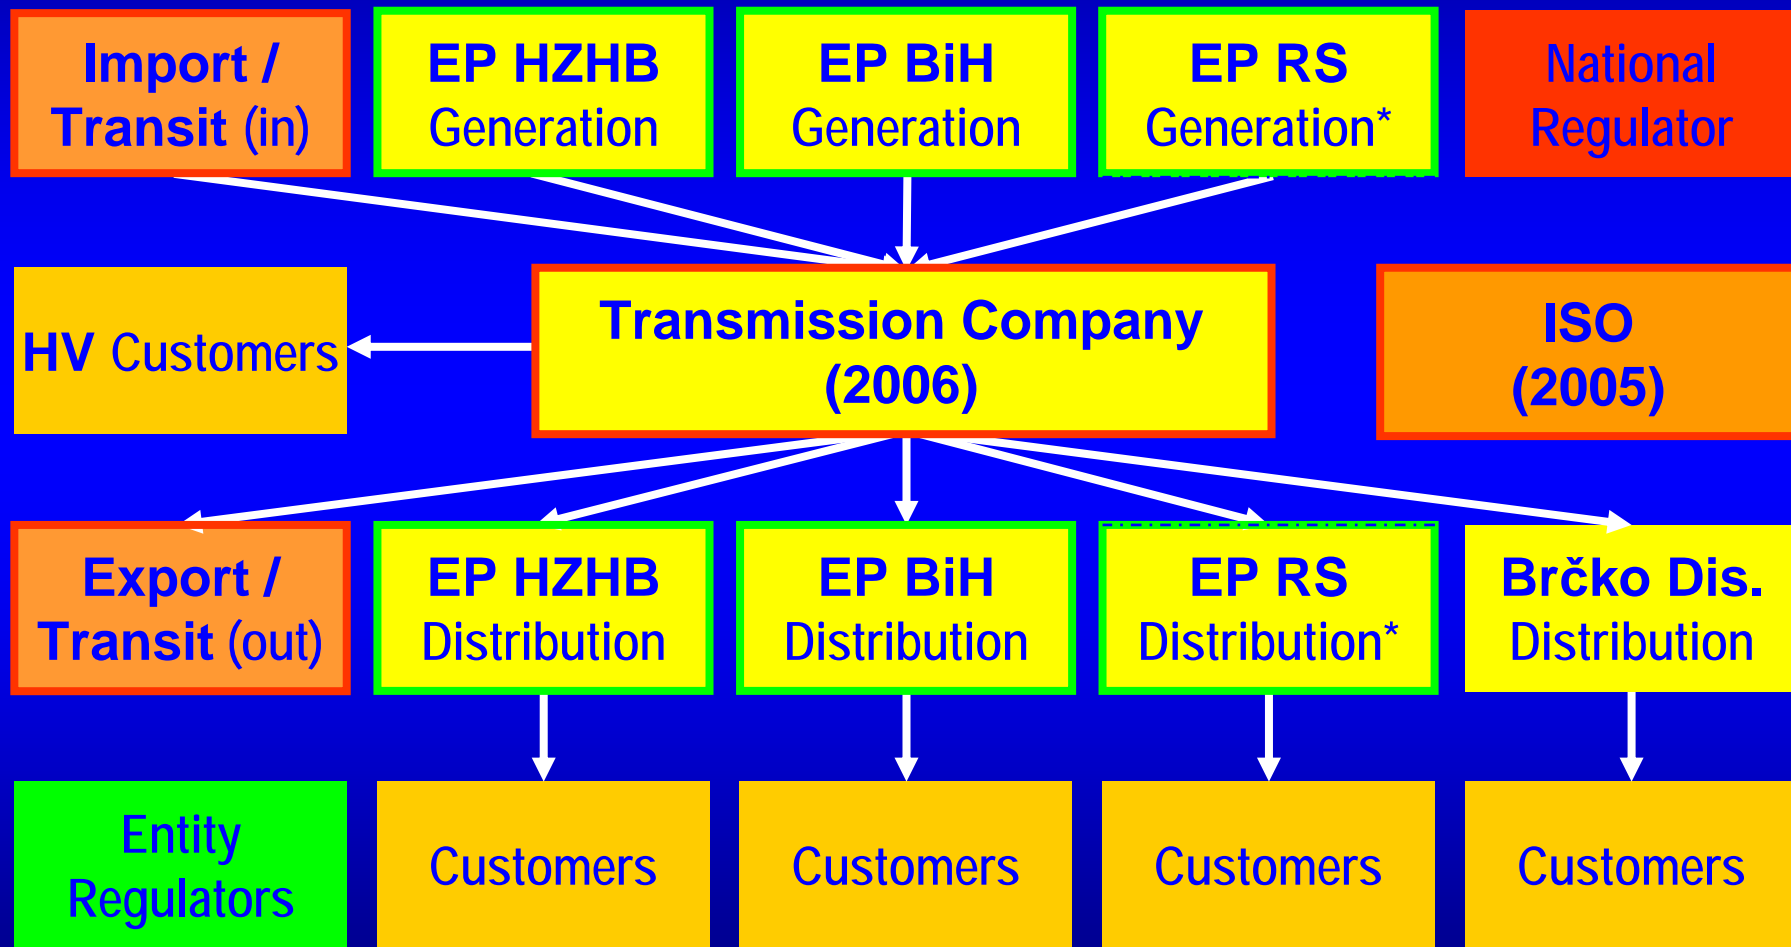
Import / Transit (in)

EP HZHB Generation

EP BiH Generation

EP RS Generation*

National Regulator

HV Customers

Transmission Company (2006)

ISO (2005)

Export / Transit (out)

EP HZHB Distribution

EP BiH Distribution

EP RS Distribution*

Brčko Dis. Distribution

Entity Regulators

Customers

Customers

Customers

Customers